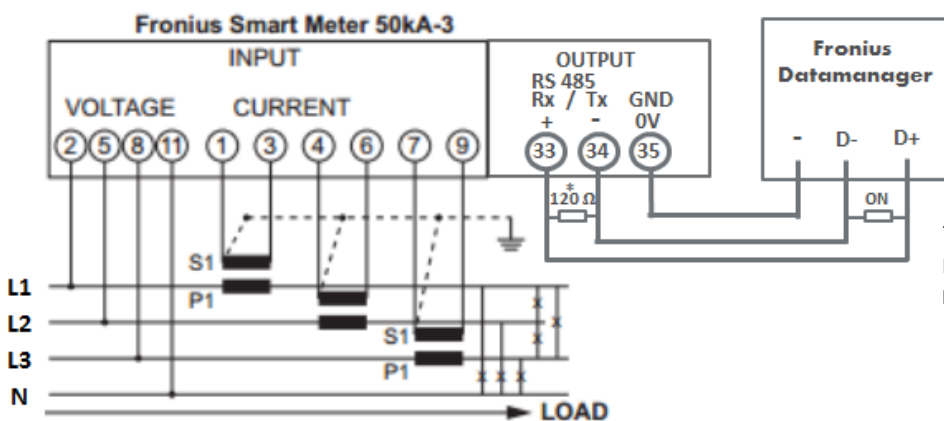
Fronius Smart Meter 50kA-3

INPUT

VOLTAGE CURRENT

2 5 8 11 1 3 4 6 7 9

OUTPUT
RS 485
Rx / Tx GND
+ - 0V

33 34 35

Fronius
Datamanager

- D- D+

*
120 Ω

ON

S1
P1

S1
P1

L1
L2
L3
N

x
x
x
x x x

LOAD